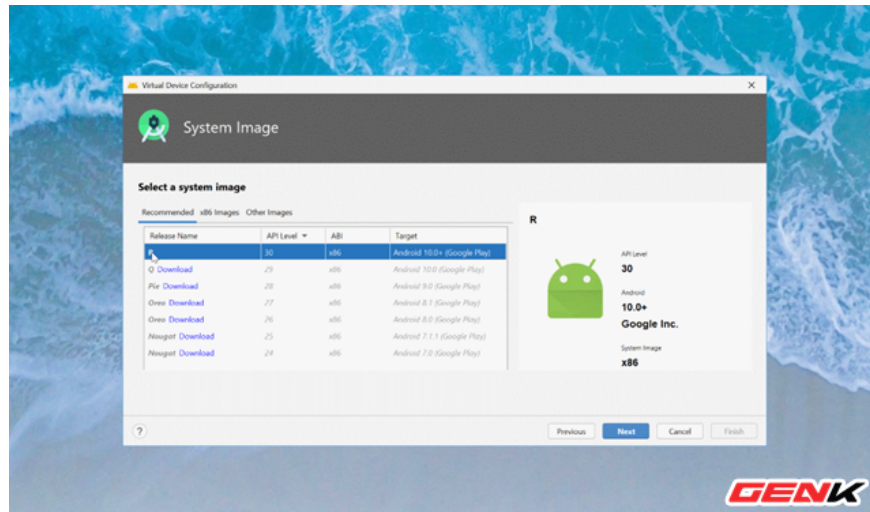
Virtual Device Configuration

System Image

Select a system image

Recommended x86 Images Other Images

| Release Name | API Level | ABI | Target |
|---|---|---|---|
| R | 30 | x86 | Android 10.0+ (Google Play) |
| Q Download | 29 | x86 | Android 10.0 (Google Play) |
| Pie Download | 28 | x86 | Android 9.0 (Google Play) |
| Oreo Download | 27 | x86 | Android 8.1 (Google Play) |
| Oreo Download | 26 | x86 | Android 8.0 (Google Play) |
| Nougat Download | 25 | x86 | Android 7.1.1 (Google Play) |
| Nougat Download | 24 | x86 | Android 7.0 (Google Play) |

R

API Level
30

Android
10.0+
Google Inc.

System Image
x86

?

Previous Next Cancel Finish

GENK